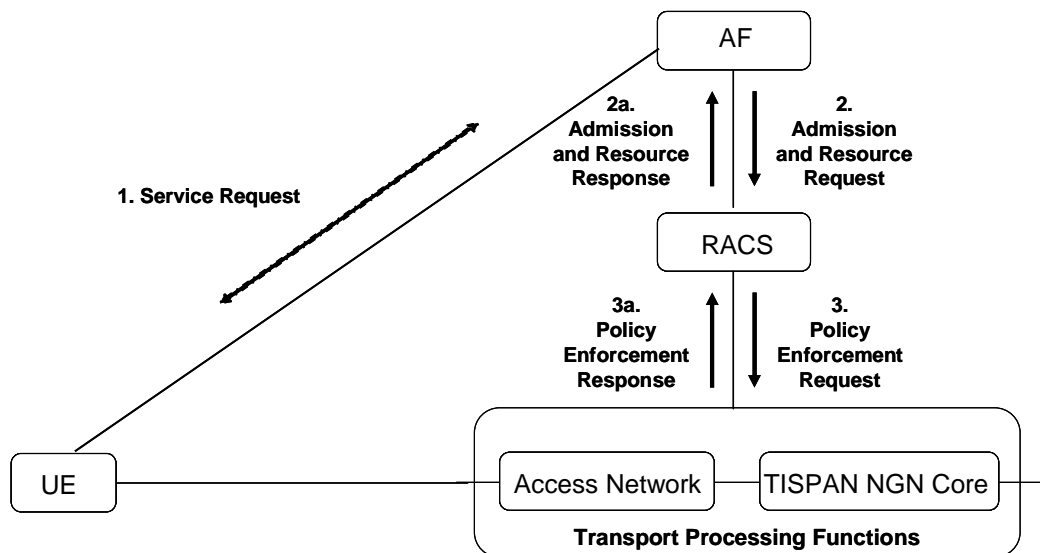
AF

2a. Admission and Resource Response

2. Admission and Resource Request

1. Service Request

RACS

3a. Policy Enforcement Response

3. Policy Enforcement Request

UE

Access Network

TISPAN NGN Core

Transport Processing Functions